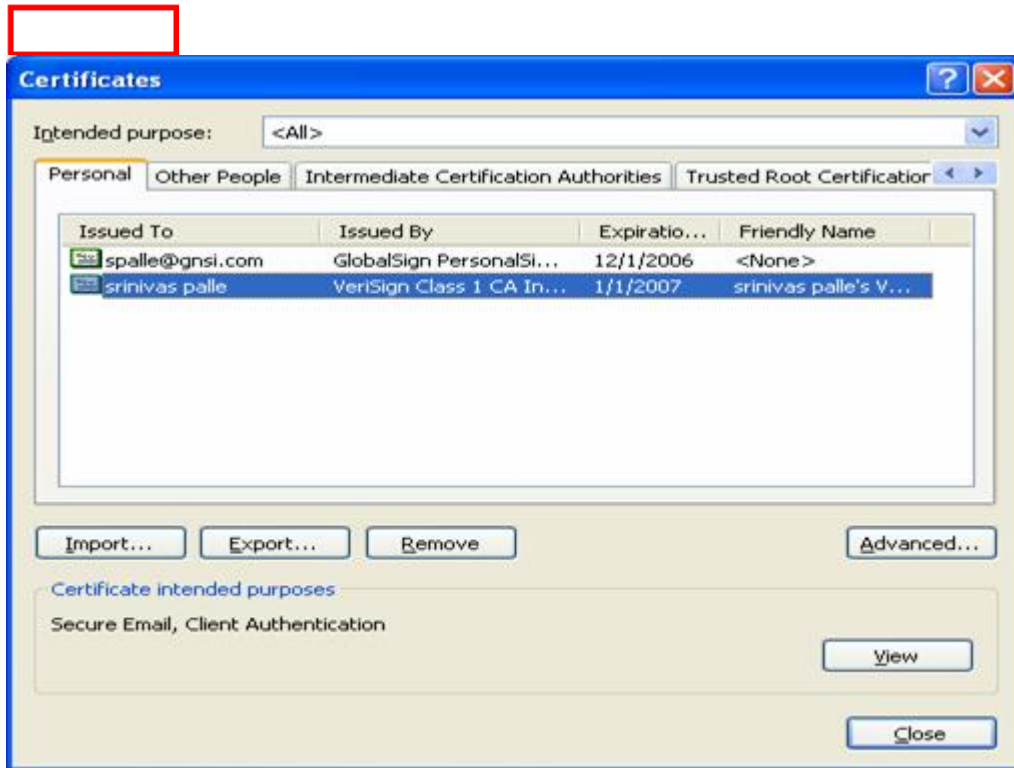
Certificates

Intended purpose: <All>

Personal | Other People | Intermediate Certification Authorities | Trusted Root Certificatior

| Issued To | Issued By | Expiratio... | Friendly Name |
|---|---|---|---|
| spalle@gnsi.com | GlobalSign PersonalSi... | 12/1/2006 | <None> |
| srinivas palle | VeriSign Class 1 CA In... | 1/1/2007 | srinivas palle's V... |

Import... Export... Remove Advanced...

Certificate intended purposes

Secure Email, Client Authentication

View

Close